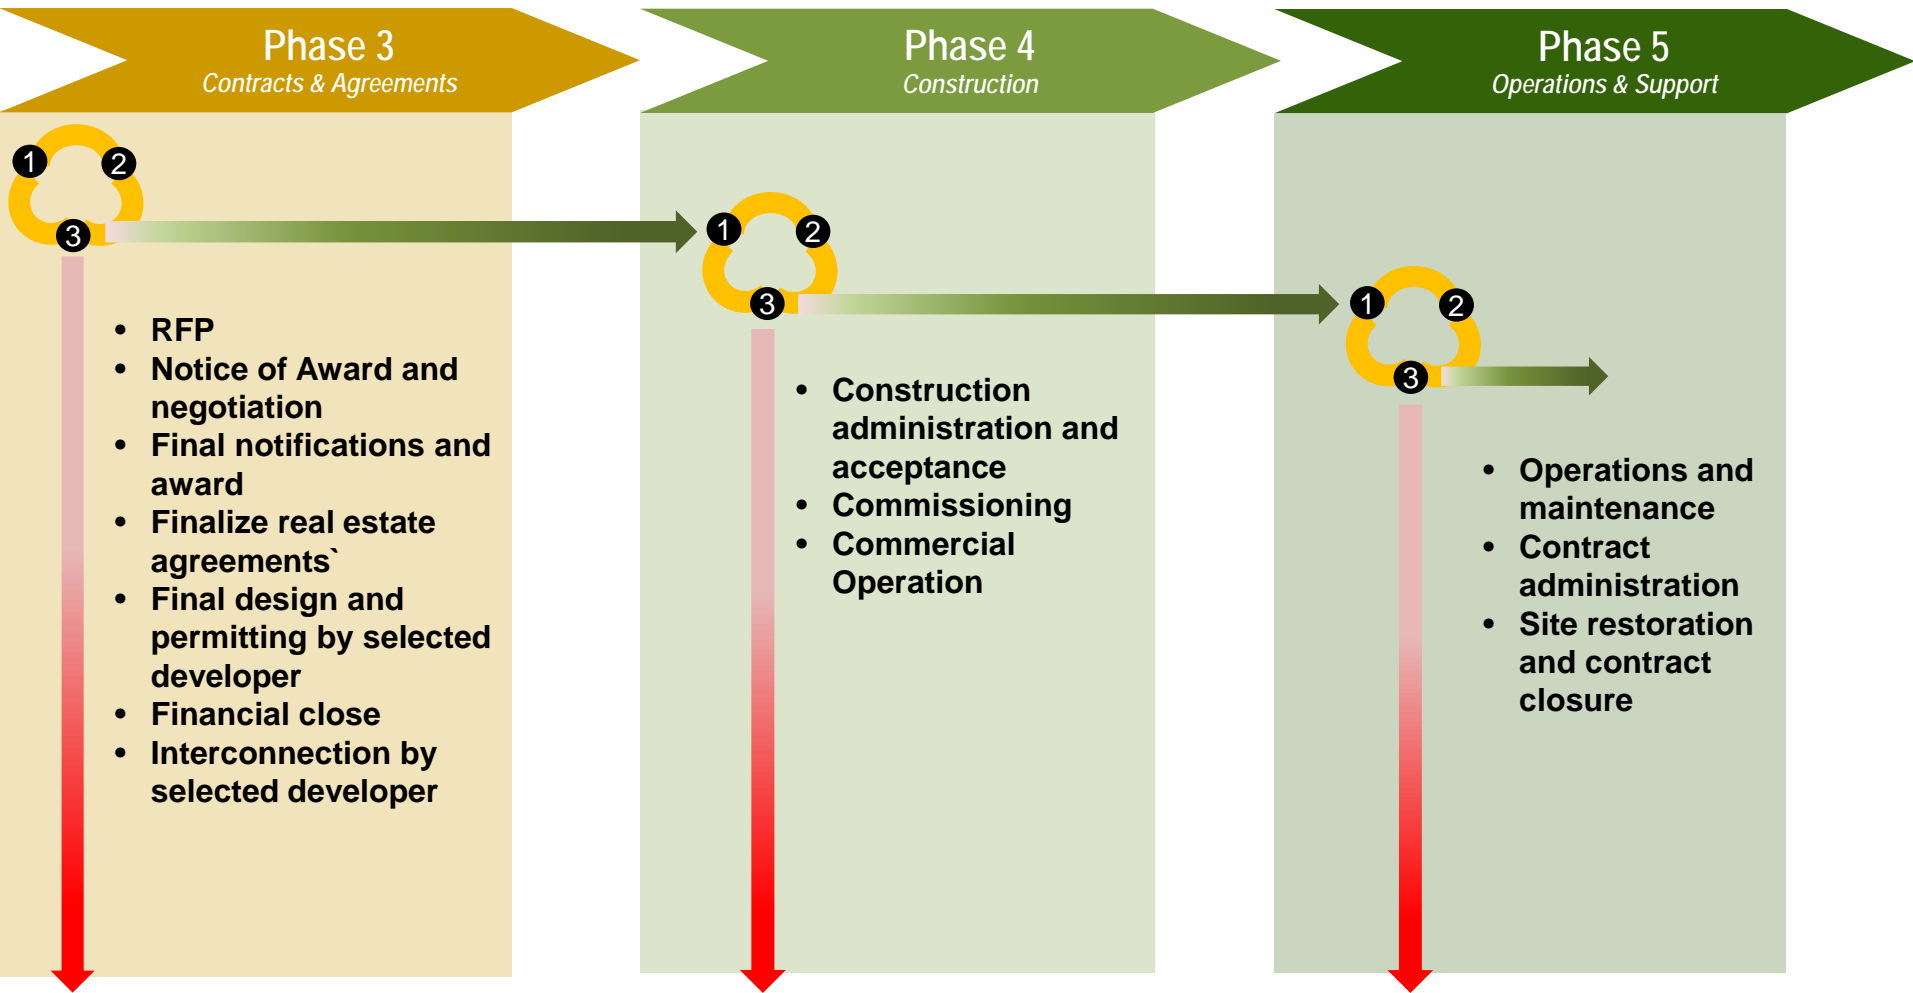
Phase 3
Contracts & Agreements

1 2 3

- RFP
- Notice of Award and negotiation
- Final notifications and award
- Finalize real estate agreements`
- Final design and permitting by selected developer
- Financial close
- Interconnection by selected developer

Phase 4
Construction

1 2 3

- Construction administration and acceptance
- Commissioning
- Commercial Operation

Phase 5
Operations & Support

1 2 3

- Operations and maintenance
- Contract administration
- Site restoration and contract closure